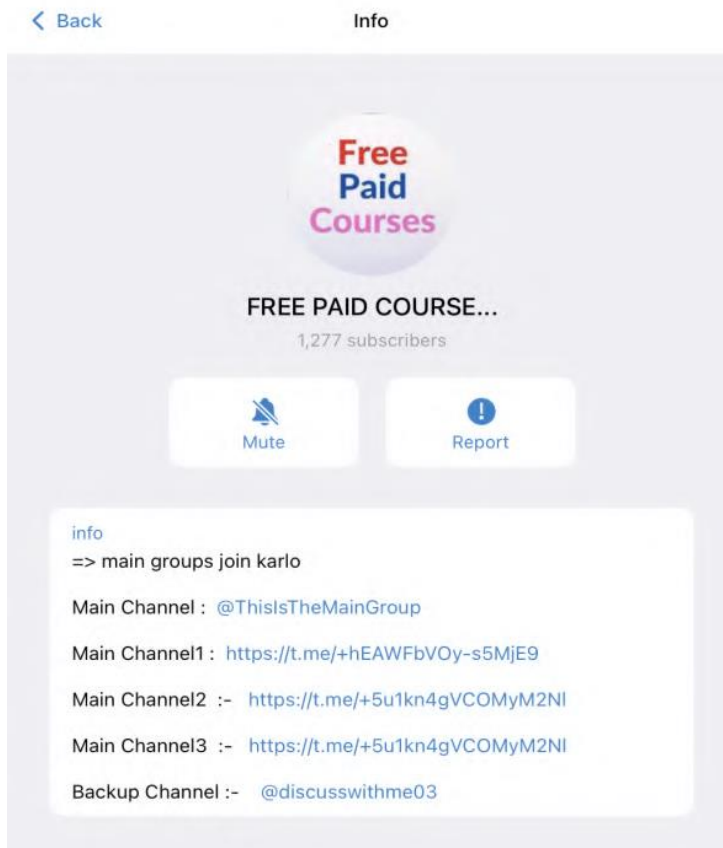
< Back

Info

Free
Paid
Courses

FREE PAID COURSE...

1,277 subscribers

Mute

Report

info

=> main groups join karlo

Main Channel : @ThisIsTheMainGroup

Main Channel1 : https://t.me/+hEAWFbVOy-s5MjE9

Main Channel2 :- https://t.me/+5u1kn4gVCOMyM2Nl

Main Channel3 :- https://t.me/+5u1kn4gVCOMyM2Nl

Backup Channel :- @discusswithme03